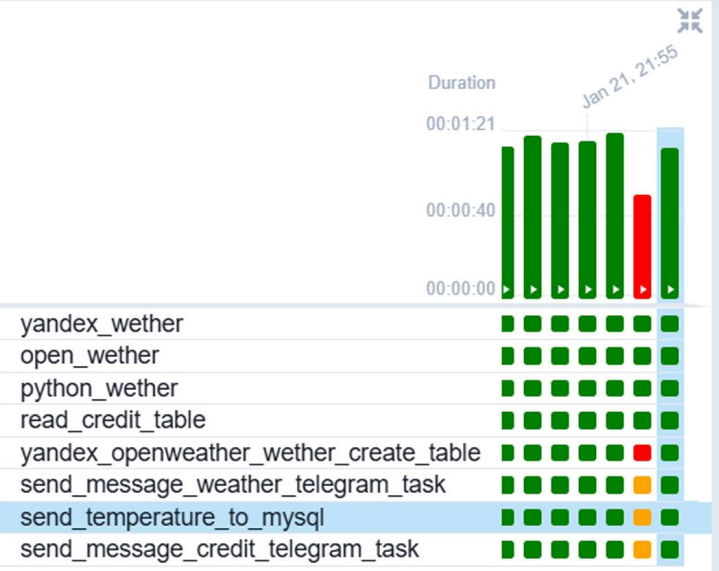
Duration

Jan 21, 21:55

00:01:21

00:00:40

00:00:00

yandex_wether
open_wether
python_wether
read_credit_table
yandex_openweather_wether_create_table
send_message_weather_telegram_task
send_temperature_to_mysql
send_message_credit_telegram_task